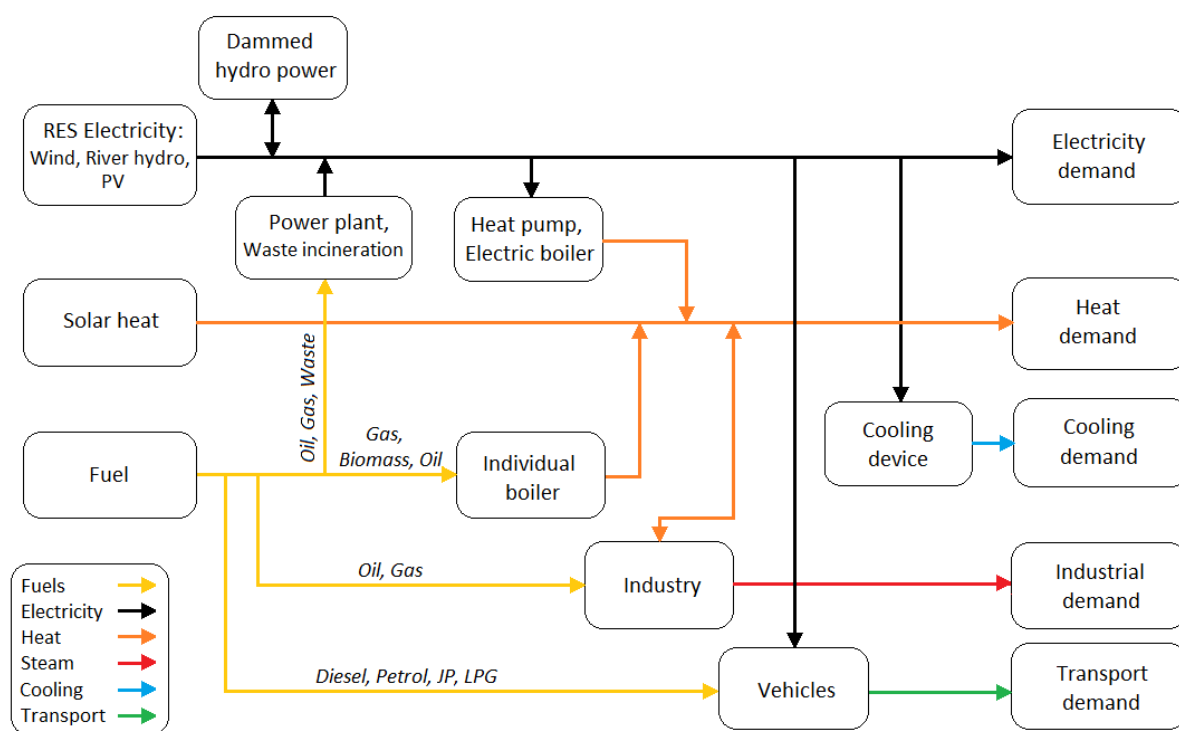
Dammed hydro power

RES Electricity: Wind, River hydro, PV

Electricity demand

Power plant, Waste incineration

Heat pump, Electric boiler

Solar heat

Heat demand

Oil, Gas, Waste

Cooling device

Cooling demand

Gas, Biomass, Oil

Fuel

Individual boiler

Oil, Gas

Industry

Industrial demand

Diesel, Petrol, JP, LPG

Vehicles

Transport demand

Fuels
Electricity
Heat
Steam
Cooling
Transport